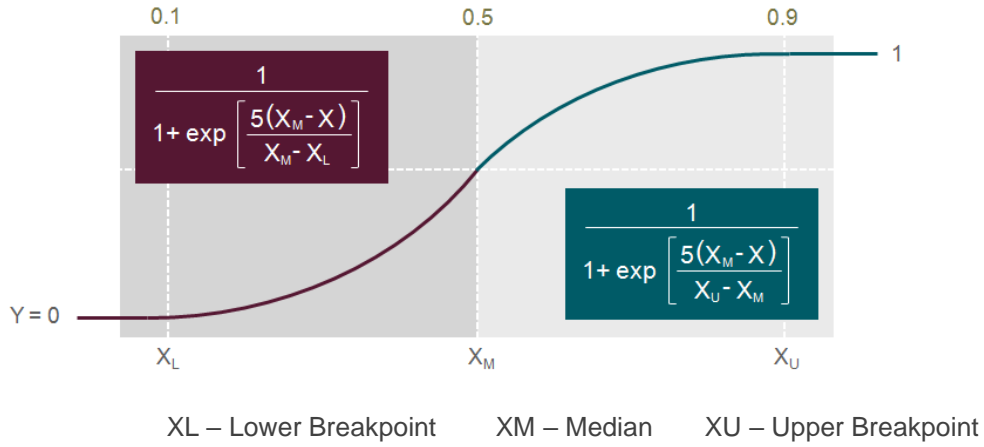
0.1

0.5

0.9

1

$\frac{1}{1+\exp\left[\frac{5(X_M-X)}{X_M-X_L}\right]}$

$\frac{1}{1+\exp\left[\frac{5(X_M-X)}{X_U-X_M}\right]}$

Y = 0

$X_L$

$X_M$

$X_U$

XL – Lower Breakpoint XM – Median XU – Upper Breakpoint